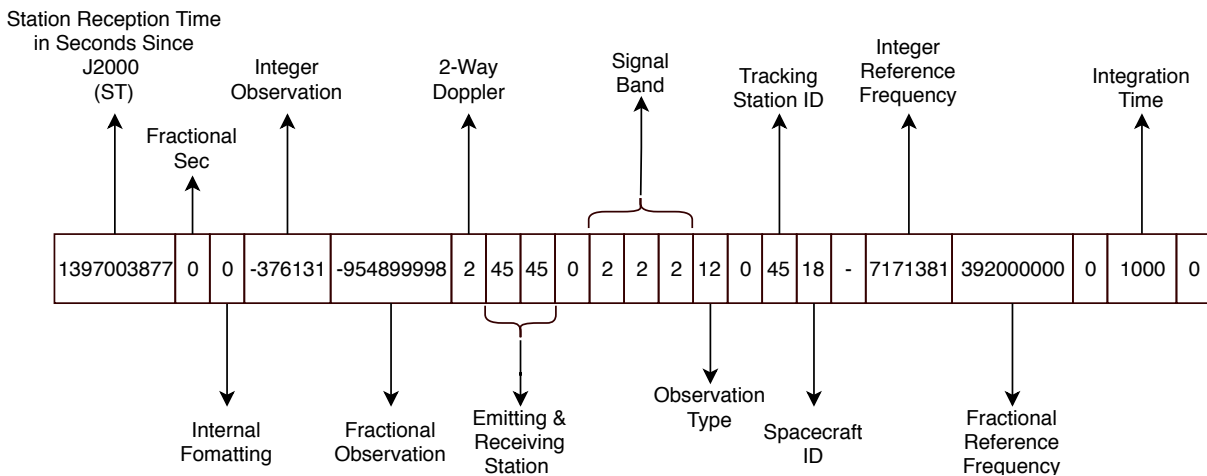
Station Reception Time in Seconds Since J2000 (ST)

Fractional Sec

Integer Observation

2-Way Doppler

Signal Band

Tracking Station ID

Integer Reference Frequency

Integration Time

| 1397003877 | 0 | 0 | -376131 | -954899998 | 2 | 45 | 45 | 0 | 2 | 2 | 2 | 12 | 0 | 45 | 18 | - | 7171381 | 392000000 | 0 | 1000 | 0 |
|---|---|---|---|---|---|---|---|---|---|---|---|---|---|---|---|---|---|---|---|---|---|

Internal Fomatting

Fractional Observation

Emitting & Receiving Station

Observation Type

Spacecraft ID

Fractional Reference Frequency